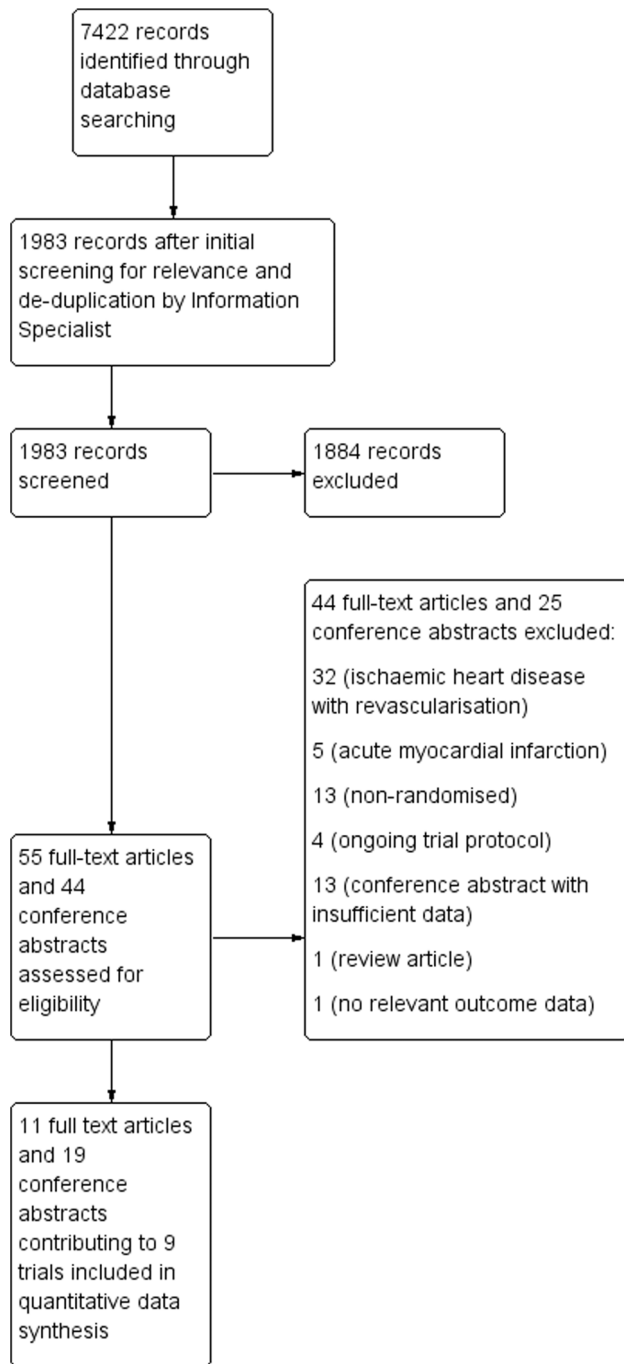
7422 records identified through database searching

1983 records after initial screening for relevance and de-duplication by Information Specialist

1983 records screened

1884 records excluded

44 full-text articles and 25 conference abstracts excluded:

32 (ischaemic heart disease with revascularisation)

5 (acute myocardial infarction)

13 (non-randomised)

4 (ongoing trial protocol)

13 (conference abstract with insufficient data)

1 (review article)

1 (no relevant outcome data)

55 full-text articles and 44 conference abstracts assessed for eligibility

11 full text articles and 19 conference abstracts contributing to 9 trials included in quantitative data synthesis